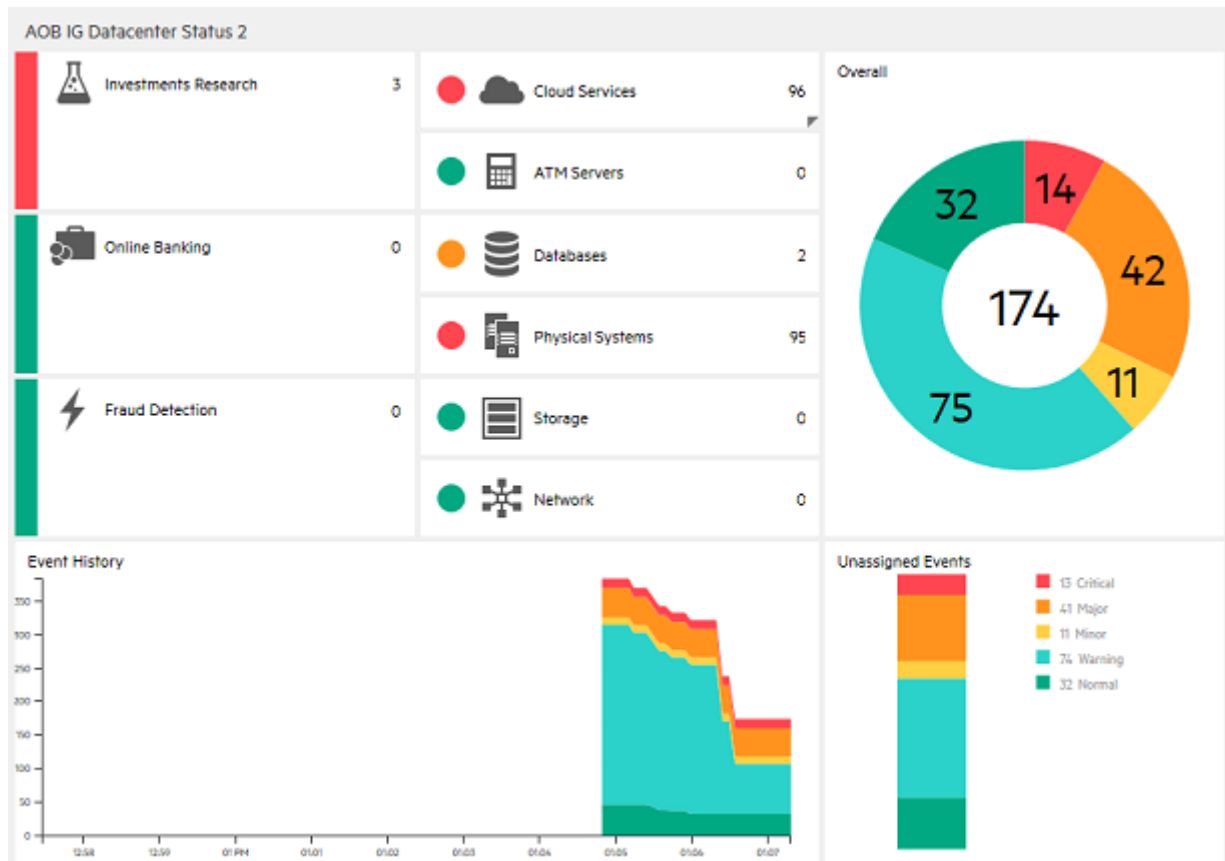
AOB IG Datacenter Status 2

Investments Research 3

Online Banking 0

Fraud Detection 0

Cloud Services 96

ATM Servers 0

Databases 2

Physical Systems 95

Storage 0

Network 0

Overall

32
14
42
174
11
75

Event History

350
300
250
200
150
100
50
0

12:58
12:59
01 PM
01:01
01:02
01:03
01:04
01:05
01:06
01:07

Unassigned Events

13 Critical
41 Major
11 Minor
74 Warning
32 Normal